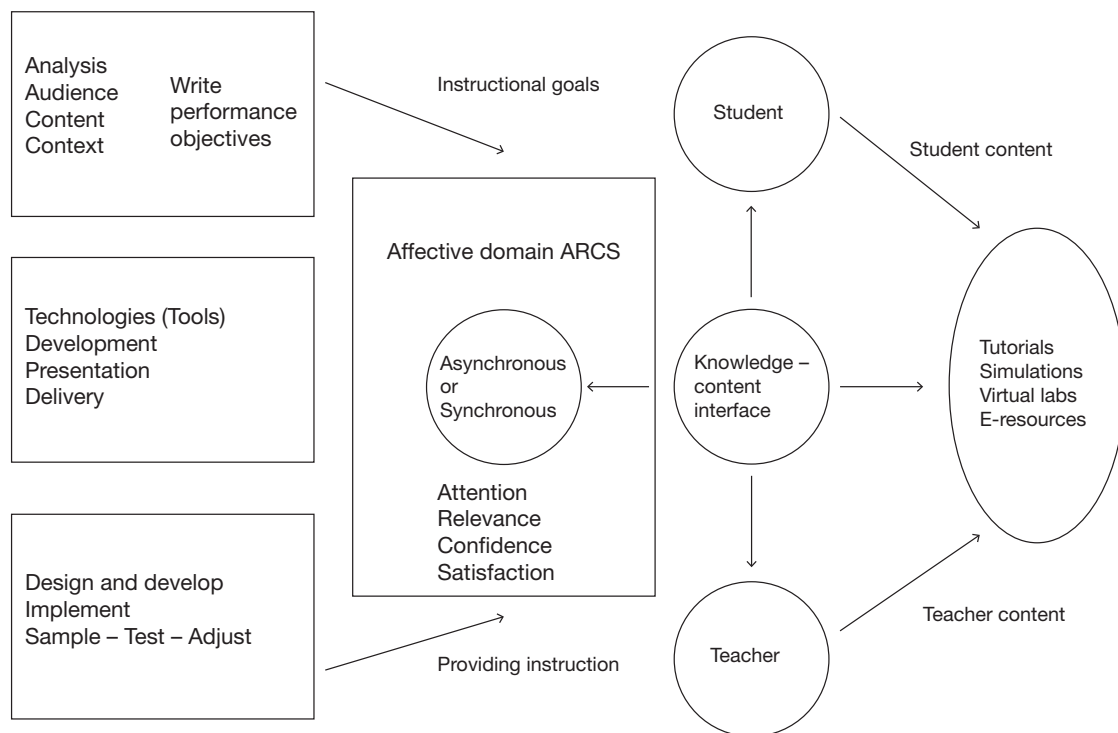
Analysis
Audience
Content
Context

Write performance objectives

Technologies (Tools)
Development
Presentation
Delivery

Design and develop
Implement
Sample – Test – Adjust

Instructional goals

Affective domain ARCS

Asynchronous or Synchronous

Attention
Relevance
Confidence
Satisfaction

Providing instruction

Student

Knowledge – content interface

Teacher

Student content

Tutorials
Simulations
Virtual labs
E-resources

Teacher content